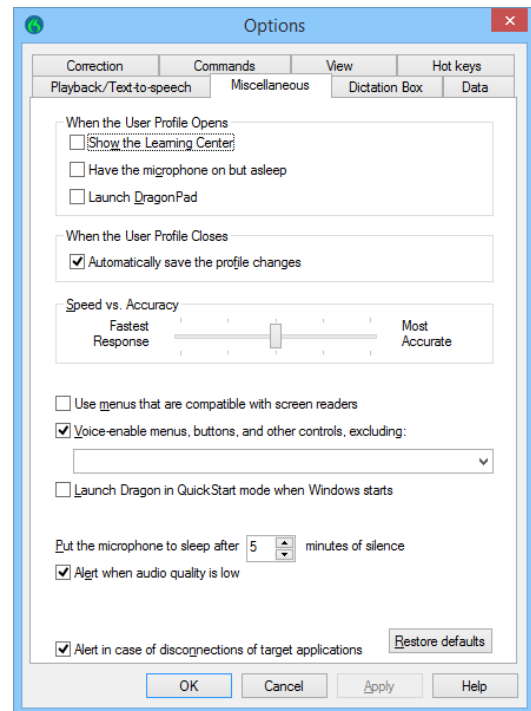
Options

Correction
Commands
View
Hot keys
Playback/Text-to-speech
Miscellaneous
Dictation Box
Data

When the User Profile Opens
Show the Learning Center
Have the microphone on but asleep
Launch DragonPad

When the User Profile Closes
Automatically save the profile changes

Speed vs. Accuracy
Fastest Response
Most Accurate

Use menus that are compatible with screen readers
Voice-enable menus, buttons, and other controls, excluding:

Launch Dragon in QuickStart mode when Windows starts

Put the microphone to sleep after 5 minutes of silence
Alert when audio quality is low

Alert in case of disconnections of target applications
Restore defaults

OK
Cancel
Apply
Help